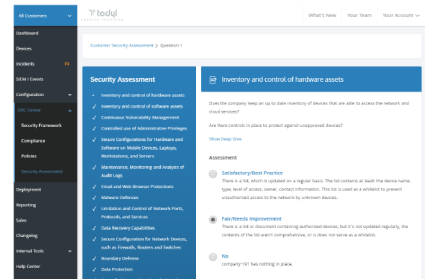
All Customers

todyl

What's New Your Team Your Account

Dashboard
Devices
Incidents 74
SIEM / Events
Configuration
GRC Center
Security Framework
Compliance
Policies
Security Assessment
Deployment
Reporting
Sales
Changelog
Internal Tools
Help Center

Customer Security Assessment | Question 1

Security Assessment

Inventory and control of hardware assets
Inventory and control of software assets
Continuous Vulnerability Management
Controlled use of Administrative Privileges
Secure Configurations for Hardware and Software on Mobile Devices, Laptops, Workstations, and Servers
Maintenance, Monitoring and Analysis of Audit Logs
Email and Web Browser Protections
Malware Defenses
Limitation and Control of Network Ports, Protocols, and Services
Data Recovery Capabilities
Secure Configurations for Network Devices, such as Firewalls, Routers and Switches
Boundary Defense
Data Protection

Inventory and control of hardware assets

Does the company keep an up to date inventory of devices that are able to access the network and cloud services?

Are there controls in place to protect against unapproved devices?

Show Deep Dive

Assessment

Satisfactory/Best Practice
There is a list, which is updated on a regular basis. The list contains at least the device name, type, level of access, owner, contact information. This list is used as a whitelist to prevent unauthorized access to the network by unknown devices.

Fair/Needs Improvement
There is a list or document containing authorized devices, but it's not updated regularly, the contents of the list aren't comprehensive, or is does not serve as a whitelist.

No
Company 191 has nothing in place.